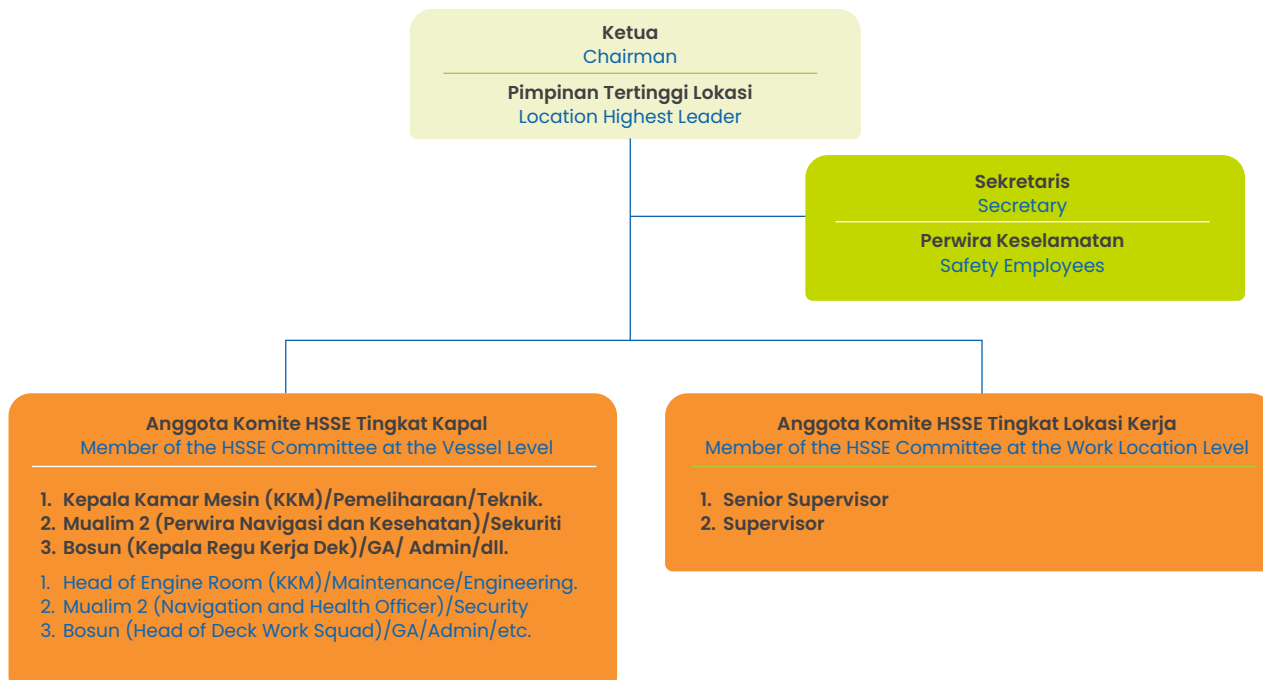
Ketua
Chairman

Pimpinan Tertinggi Lokasi
Location Highest Leader

Sekretaris
Secretary

Perwira Keselamatan
Safety Employees

Anggota Komite HSSE Tingkat Kapal
Member of the HSSE Committee at the Vessel Level

1. Kepala Kamar Mesin (KKM)/Pemeliharaan/Teknik.
2. Mualim 2 (Perwira Navigasi dan Kesehatan)/Sekuriti
3. Bosun (Kepala Regu Kerja Dek)/GA/ Admin/dll.

1. Head of Engine Room (KKM)/Maintenance/Engineering.
2. Mualim 2 (Navigation and Health Officer)/Security
3. Bosun (Head of Deck Work Squad)/GA/Admin/etc.

Anggota Komite HSSE Tingkat Lokasi Kerja
Member of the HSSE Committee at the Work Location Level

1. Senior Supervisor
2. Supervisor